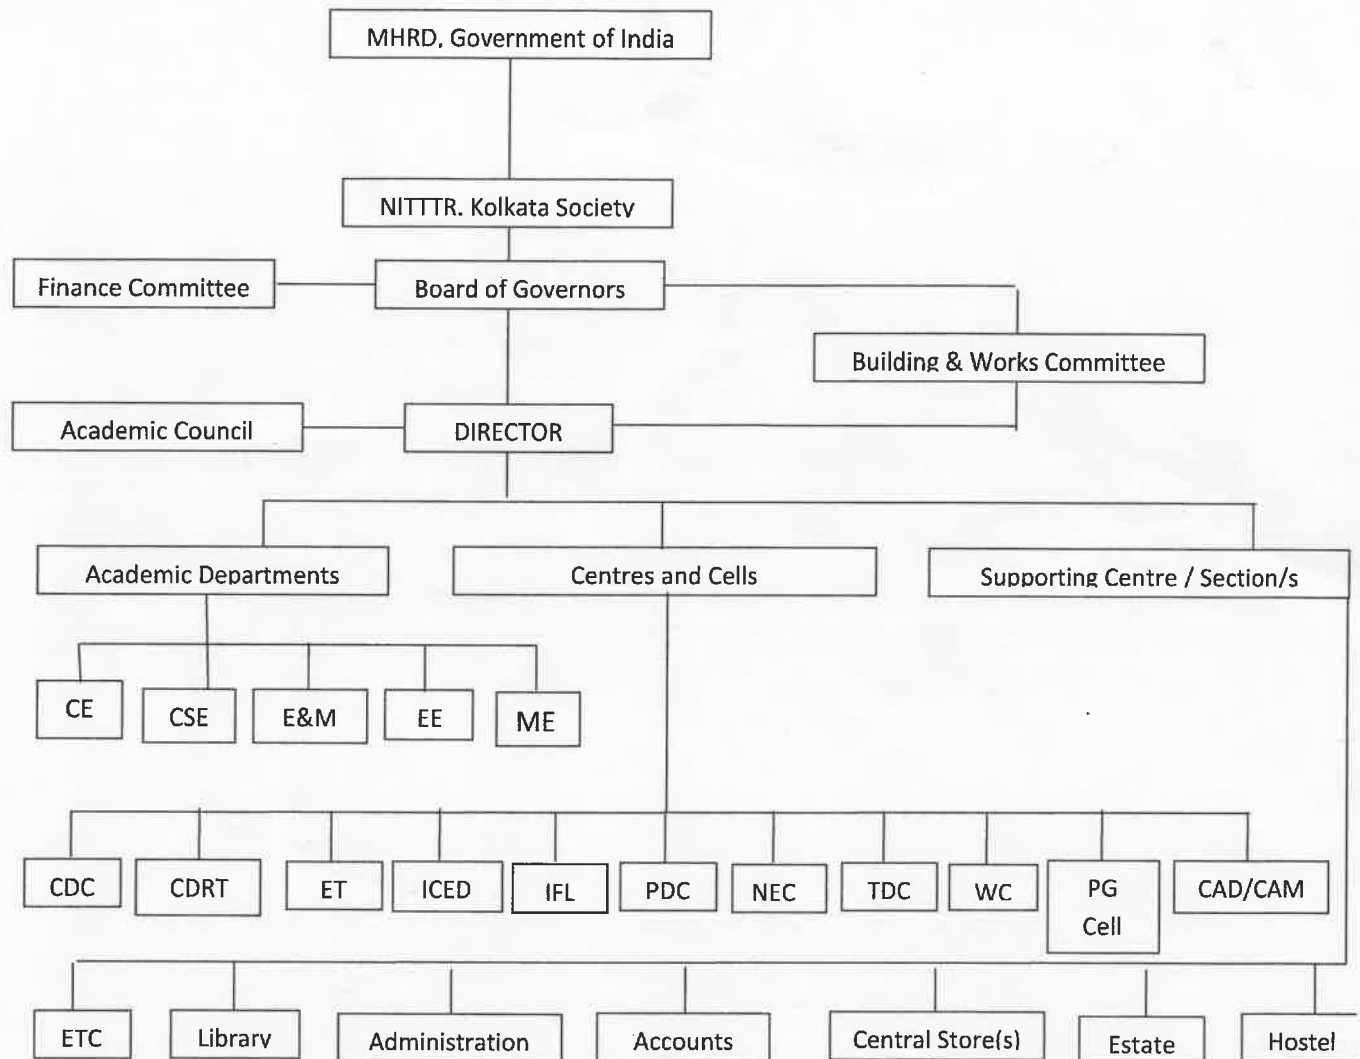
MHRD, Government of India

NITTTR, Kolkata Society

Finance Committee

Board of Governors

Building & Works Committee

Academic Council

DIRECTOR

Academic Departments

Centres and Cells

Supporting Centre / Section/s

CE

CSE

E&M

EE

ME

CDC

CDRT

ET

ICED

IFL

PDC

NEC

TDC

WC

PG Cell

CAD/CAM

ETC

Library

Administration

Accounts

Central Store(s)

Estate

Hostel